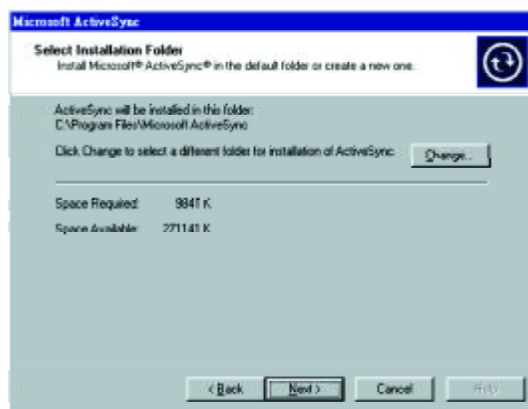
Microsoft ActiveSync

Select Installation Folder
Install Microsoft® ActiveSync® in the default folder or create a new one.

ActiveSync will be installed in this folder:
C:\Program Files\Microsoft ActiveSync

Click Change to select a different folder for installation of ActiveSync:

Change...

Space Required: 9841 K

Space Available: 271141 K

< Back

Next >

Cancel

Help